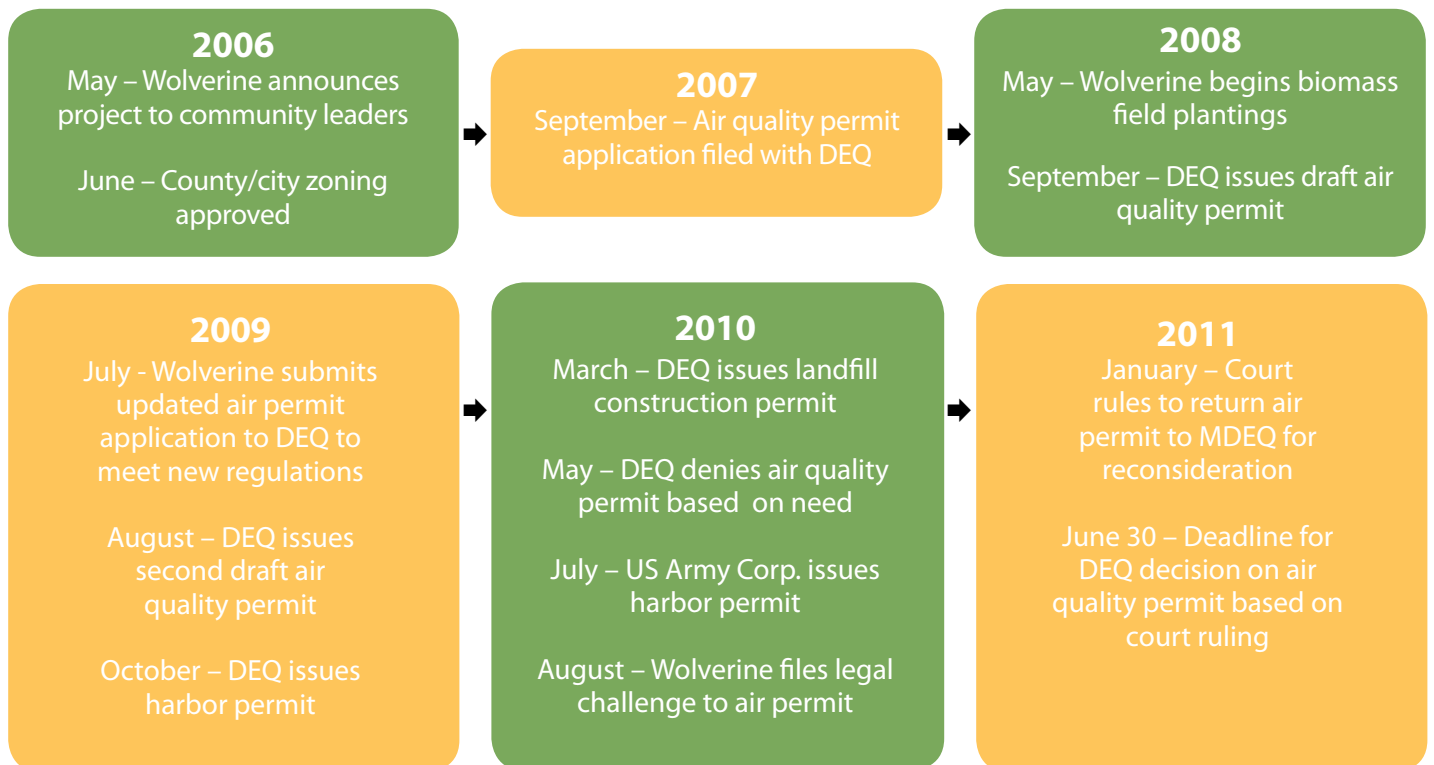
2006
May – Wolverine announces project to community leaders

June – County/city zoning approved

2007
September – Air quality permit application filed with DEQ

2008
May – Wolverine begins biomass field plantings

September – DEQ issues draft air quality permit

2009
July - Wolverine submits updated air permit application to DEQ to meet new regulations

August – DEQ issues second draft air quality permit

October – DEQ issues harbor permit

2010
March – DEQ issues landfill construction permit

May – DEQ denies air quality permit based on need

July – US Army Corp. issues harbor permit

August – Wolverine files legal challenge to air permit

2011
January – Court rules to return air permit to MDEQ for reconsideration

June 30 – Deadline for DEQ decision on air quality permit based on court ruling